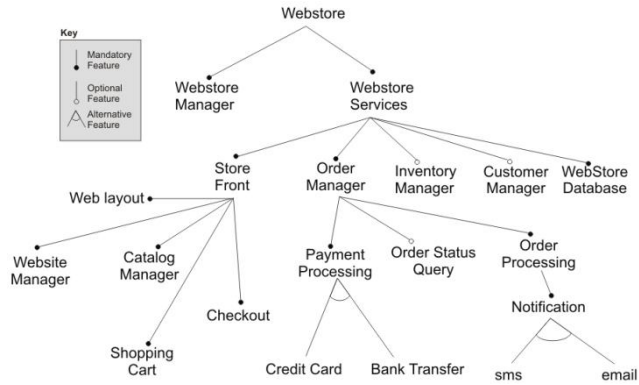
Key
Mandatory Feature
Optional Feature
Alternative Feature

Webstore

Webstore Manager

Webstore Services

Store Front

Order Manager

Inventory Manager

Customer Manager

WebStore Database

Web layout

Website Manager

Catalog Manager

Checkout

Shopping Cart

Payment Processing

Order Status Query

Order Processing

Notification

Credit Card

Bank Transfer

sms

email